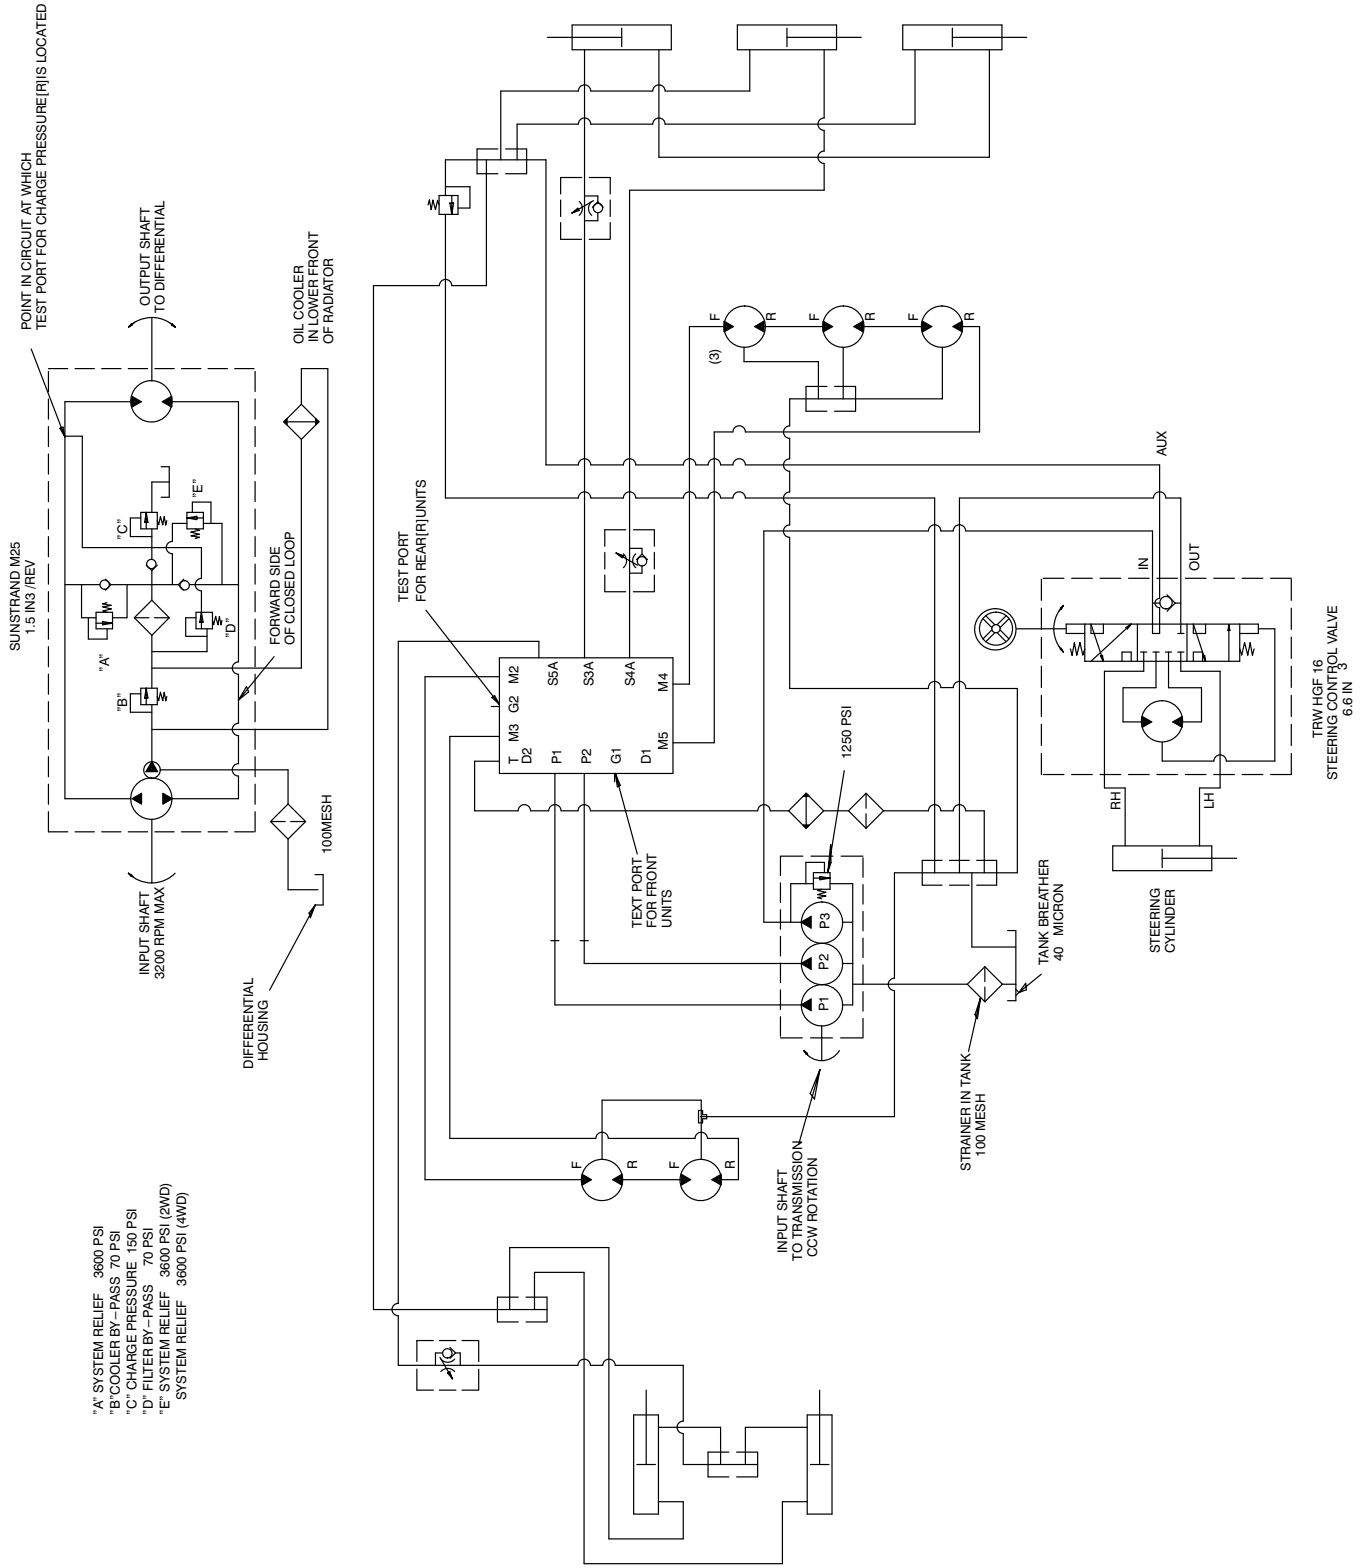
POINT IN CIRCUIT AT WHICH
TEST PORT FOR CHARGE PRESSURE[R]IS LOCATED

OUTPUT SHAFT
TO DIFFERENTIAL

OIL COOLER
IN LOWER FRONT
OF RADIATOR

SUNSTRAND M25
1.5 IN3 /REV

"C"

"E"

"A"

"D"

"B"

FORWARD SIDE
OF CLOSED LOOP

INPUT SHAFT
3200 RPM MAX

100MESH

DIFFERENTIAL
HOUSING

"A" SYSTEM RELIEF 3600 PSI
"B"COOLER BY–PASS 70 PSI
"C" CHARGE PRESSURE 150 PSI
"D" FILTER BY–PASS 70 PSI
"E" SYSTEM RELIEF 3600 PSI (2WD)
SYSTEM RELIEF 3600 PSI (4WD)

TEST PORT
FOR REAR[R]UNITS

M2
G2
M3
D2
T
S5A
P1
S3A
P2
G1
S4A
D1
M4
M5

TEXT PORT
FOR FRONT
UNITS

1250 PSI

P3
P2
P1

INPUT SHAFT
TO TRANSMISSION
CCW ROTATION

F R F R

(3)
F R F R F R

AUX

IN
OUT

TRW HGF 16
STEERING CONTROL VALVE
6.6 IN $^3$

RH
LH

STEERING
CYLINDER

TANK BREATHER
40 MICRON

STRAINER IN TANK
100 MESH